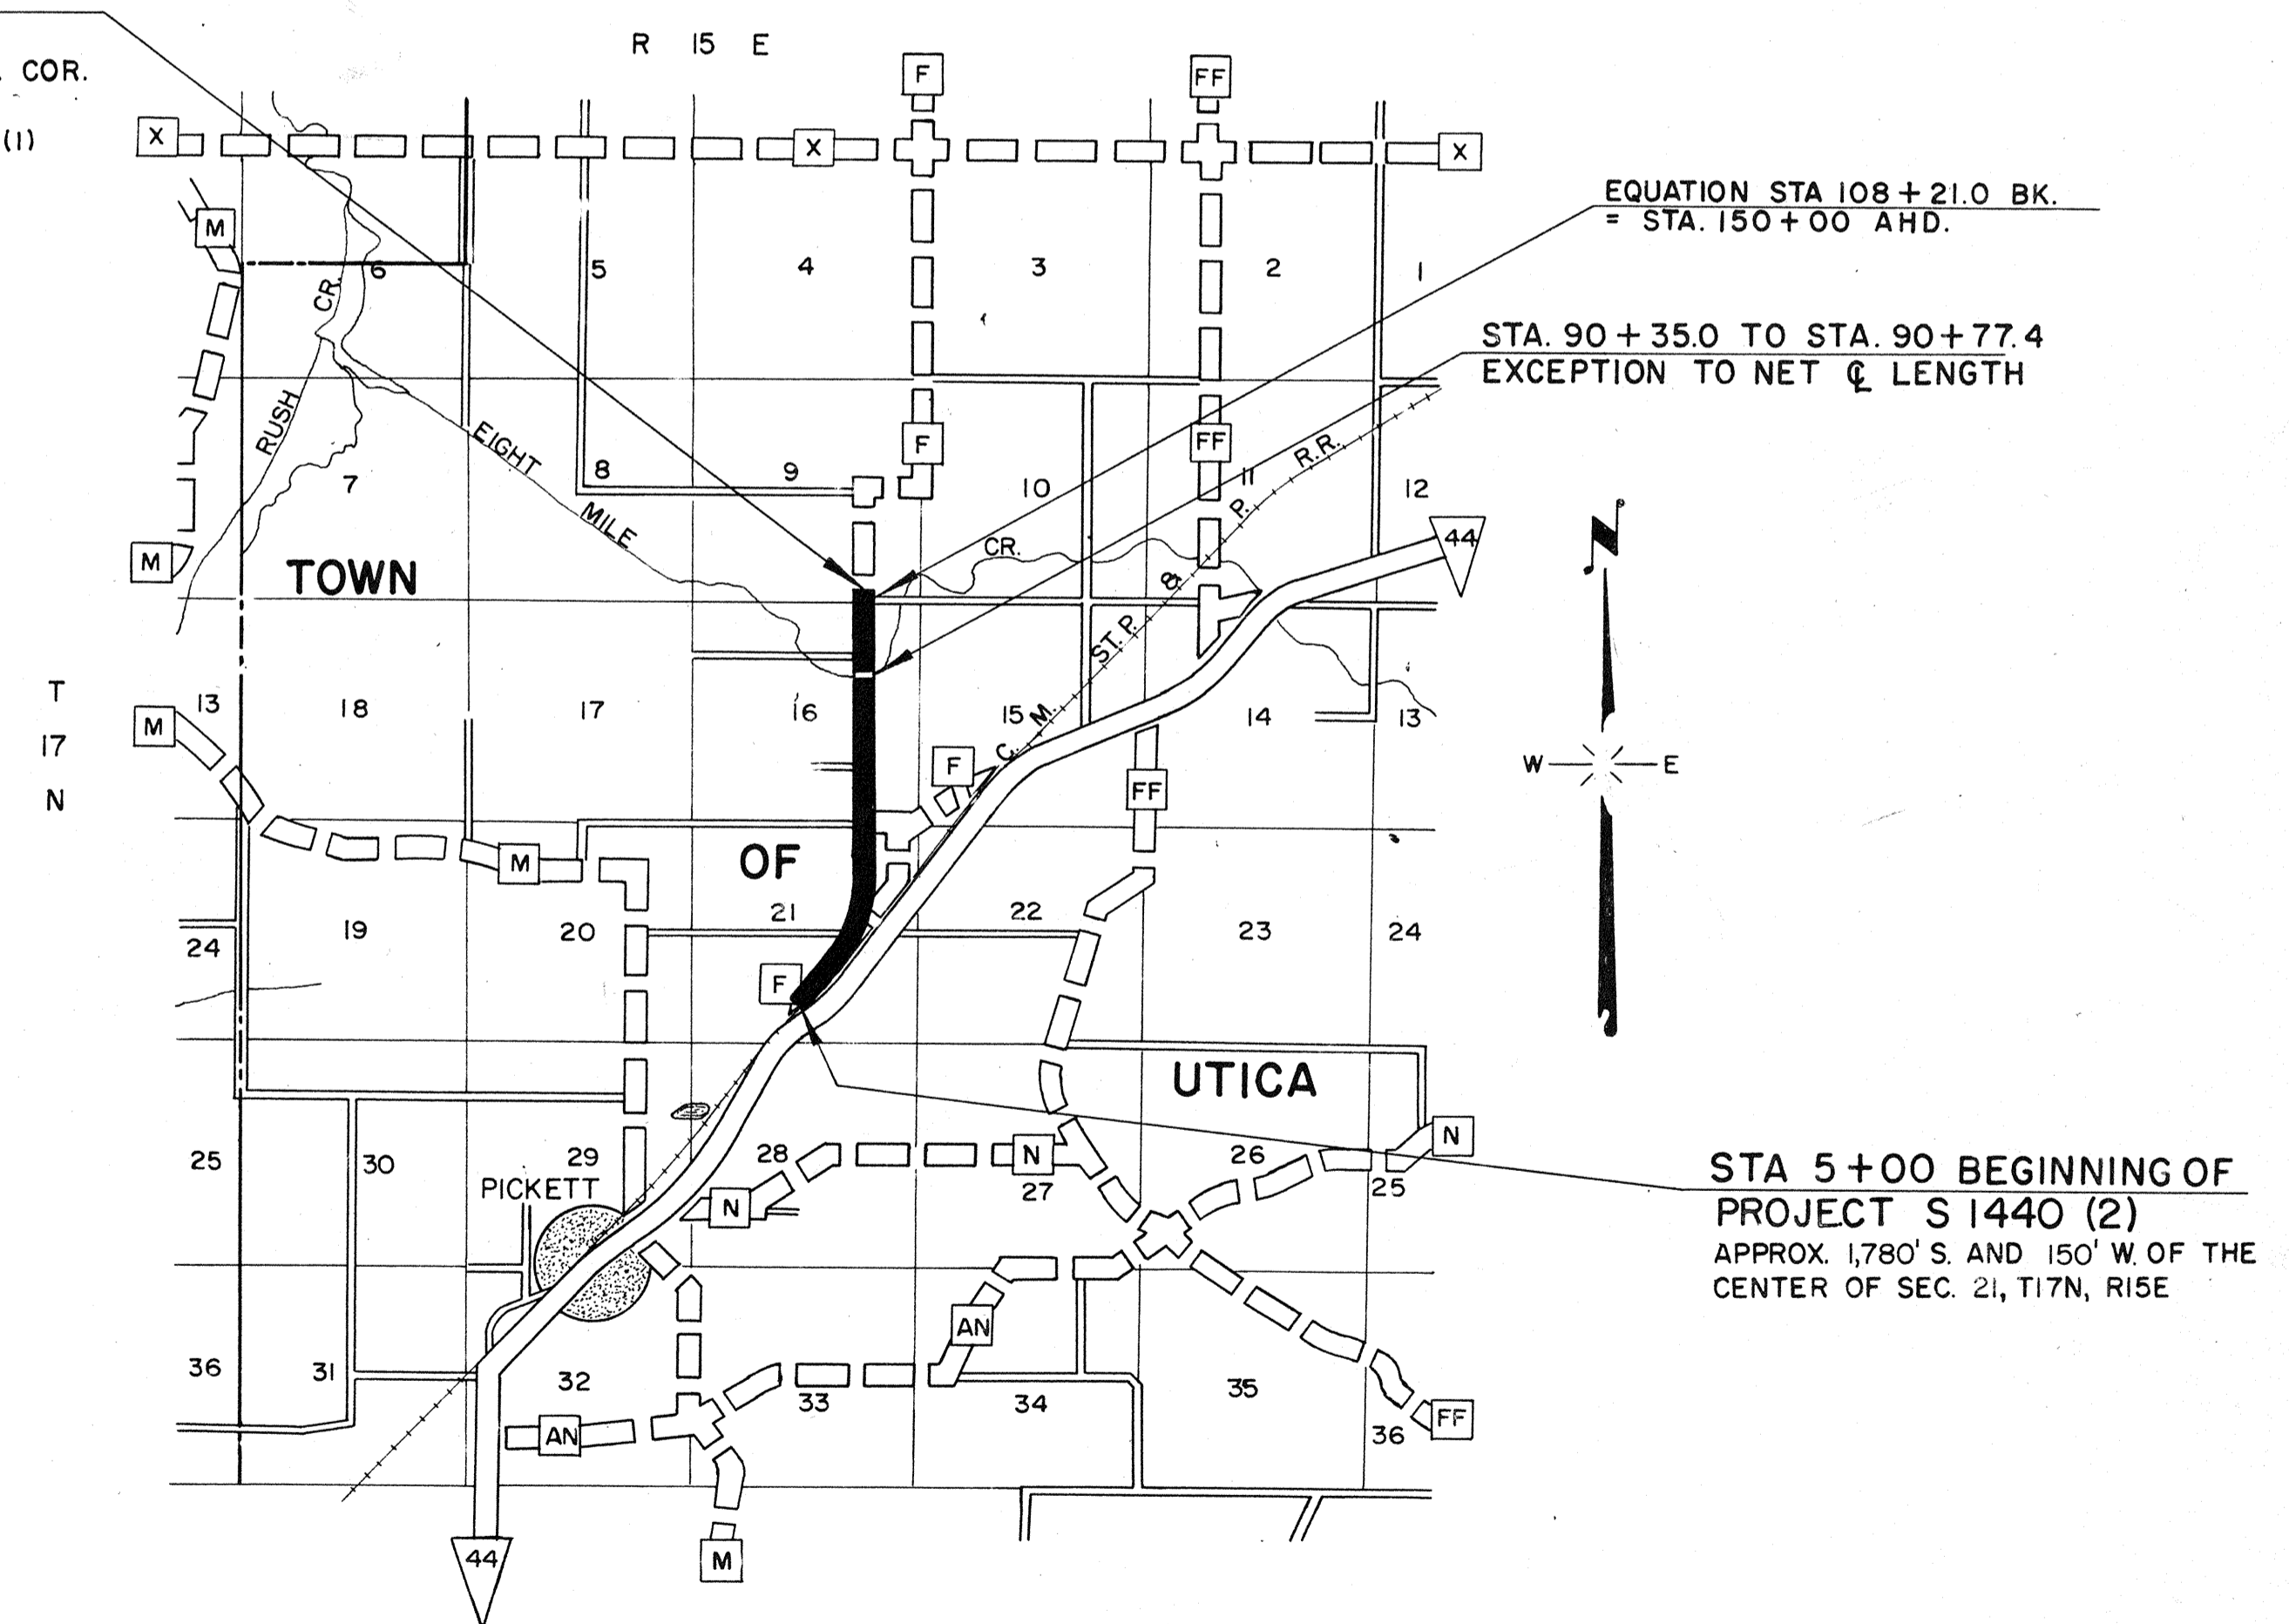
COR.

(1)

R 15 E

F

FF

X

X

X

M

6

5

4

3

2

1

RUSH CR.

EQUATION STA 108 + 21.0 BK. = STA. 150 + 00 AHD.

STA. 90 + 35.0 TO STA. 90 + 77.4 EXCEPTION TO NET ℄ LENGTH

EIGHT MILE CR.

F

FF

7

8

9

10

11

12

C. M. ST. P. & P. R.R.

M

TOWN

44

T 17 N

M

13

18

17

16

15

14

13

F

FF

W

E

M

OF

19

20

21

22

23

24

24

F

UTICA

25

30

29

28

N

N

26

25

N

PICKETT

N

27

STA 5 + 00 BEGINNING OF PROJECT S 1440 (2)
APPROX. 1,780' S. AND 150' W. OF THE CENTER OF SEC. 21, T17N, R15E

AN

36

31

32

33

34

35

AN

36

FF

44

M